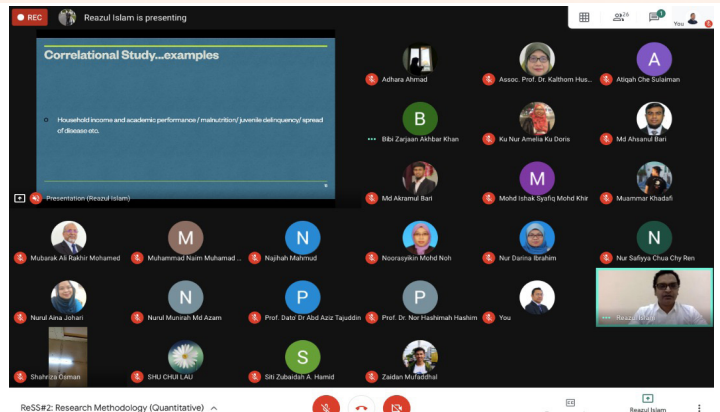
REC
Reazul Islam is presenting

26
1
You

Correlational Study...examples

Household income and academic performance / malnutrition/ juvenile delinquency/ spread of disease etc.

Presentation (Reazul Islam)

Adhara Ahmad
Assoc. Prof. Dr. Kalthom Hus...
A
Atiqah Che Sulaiman
B
Bibi Zarjaan Akbhar Khan
Ku Nur Amelia Ku Doris
Md Ahsanul Bari
Md Akramul Bari
M
Mohd Ishak Syafiq Mohd Khir
Muammar Khadafi
Mubarak Ali Rakhir Mohamed
M
Muhammad Naim Muhamad ...
N
Najihah Mahmud
Noorasyikin Mohd Noh
Nur Darina Ibrahim
N
Nur Safiyya Chua Chy Ren
Nurul Aina Johari
N
Nurul Munirah Md Azam
P
Prof. Dato' Dr Abd Aziz Tajuddin
P
Prof. Dr. Nor Hashimah Hashim
You
Reazul Islam
Shahriza Osman
SHU CHUI LAU
S
Siti Zubaidah A. Hamid
Zaidan Mufaddhal

ReSS#2: Research Methodology (Quantitative)
Reazul Islam